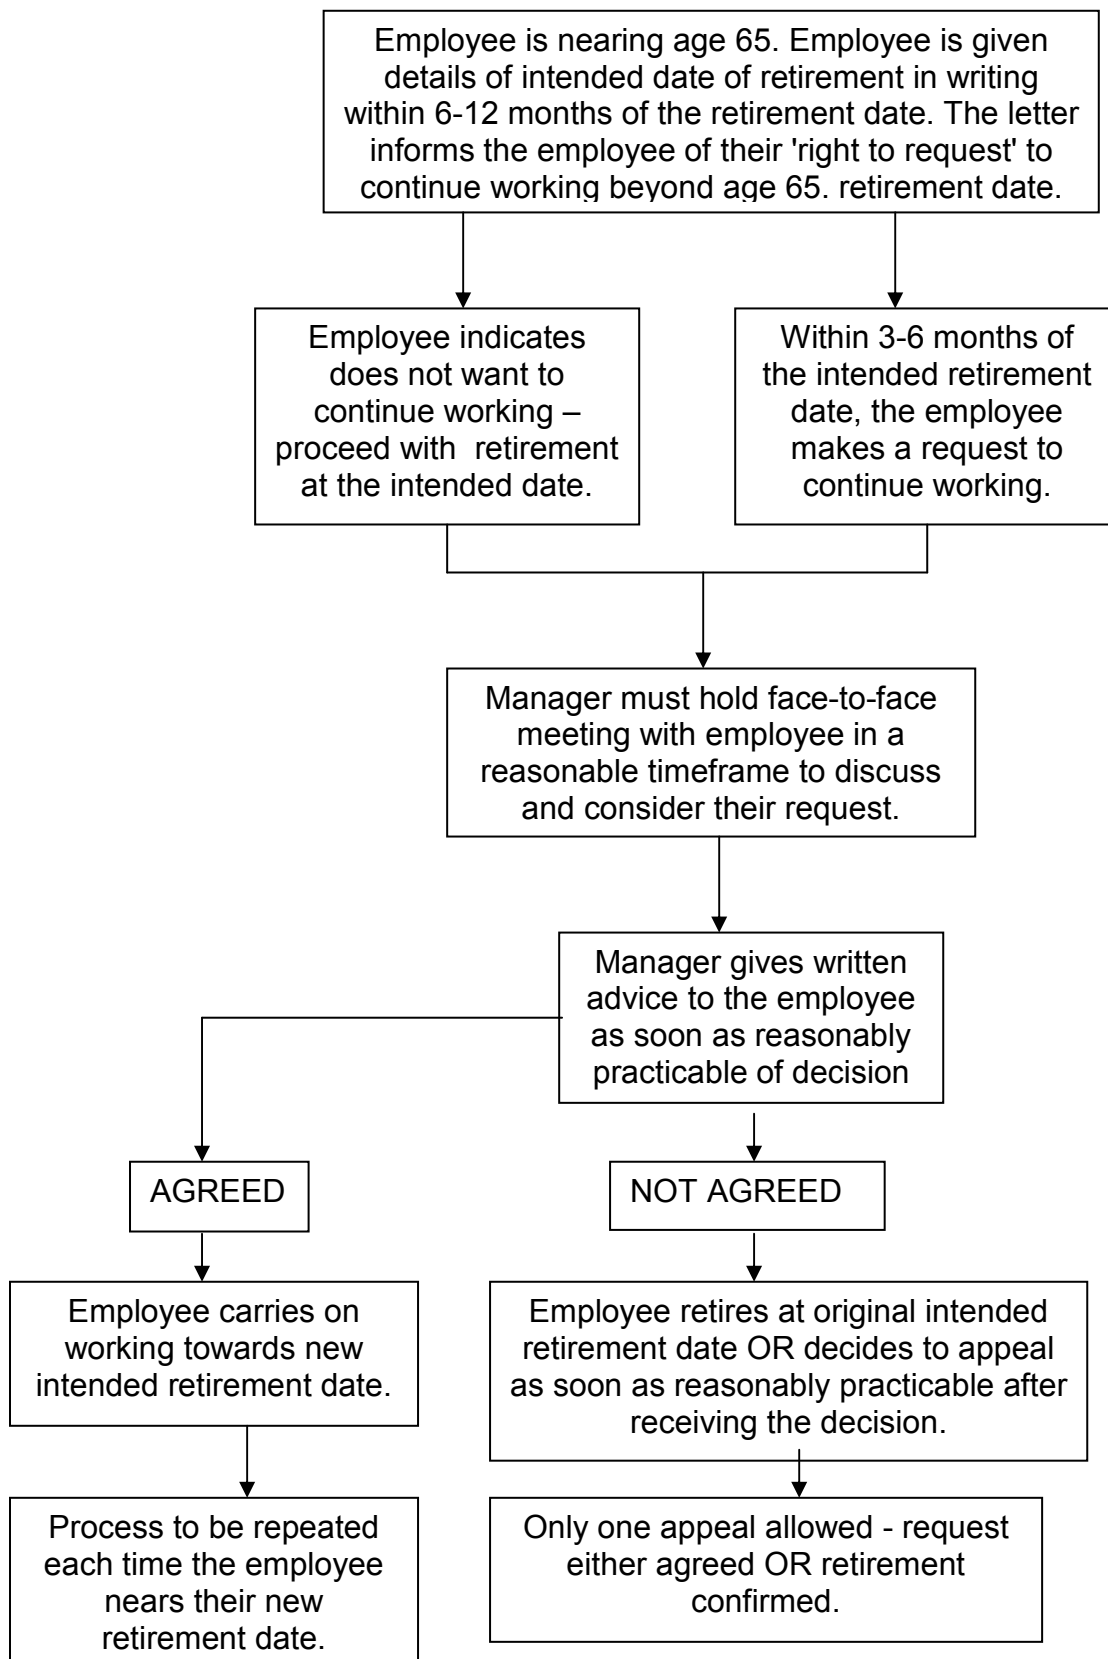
Employee is nearing age 65. Employee is given details of intended date of retirement in writing within 6-12 months of the retirement date. The letter informs the employee of their 'right to request' to continue working beyond age 65. retirement date.

Employee indicates does not want to continue working – proceed with retirement at the intended date.

Within 3-6 months of the intended retirement date, the employee makes a request to continue working.

Manager must hold face-to-face meeting with employee in a reasonable timeframe to discuss and consider their request.

Manager gives written advice to the employee as soon as reasonably practicable of decision

AGREED

NOT AGREED

Employee carries on working towards new intended retirement date.

Employee retires at original intended retirement date OR decides to appeal as soon as reasonably practicable after receiving the decision.

Process to be repeated each time the employee nears their new retirement date.

Only one appeal allowed - request either agreed OR retirement confirmed.